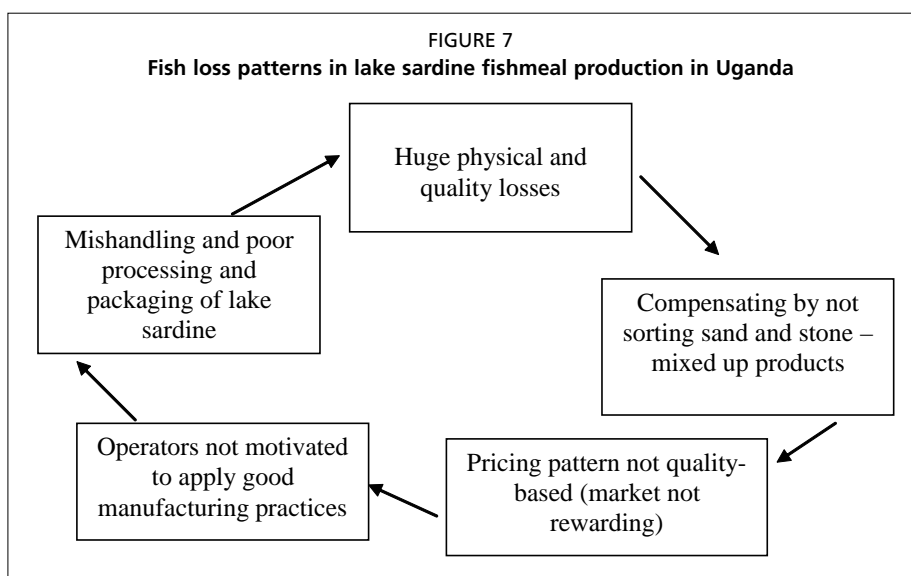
FIGURE 7
**Fish loss patterns in lake sardine fishmeal production in Uganda**

Huge physical and quality losses

Compensating by not sorting sand and stone – mixed up products

Pricing pattern not quality-based (market not rewarding)

Operators not motivated to apply good manufacturing practices

Mishandling and poor processing and packaging of lake sardine